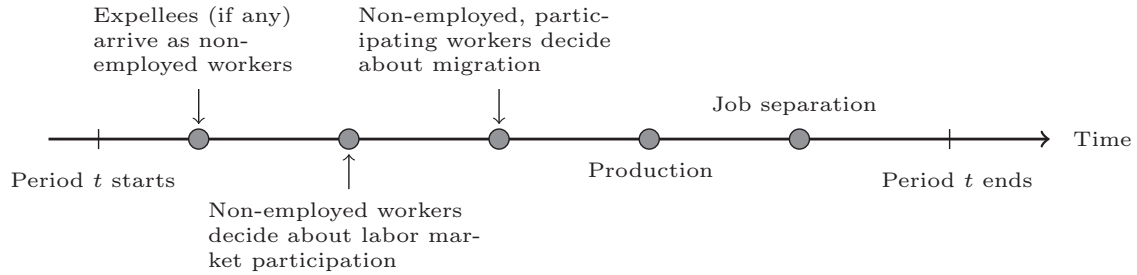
Expellees (if any) arrive as non-employed workers

Non-employed, participating workers decide about migration

Job separation

Time

Period $t$ starts

Production

Period $t$ ends

Non-employed workers decide about labor market participation